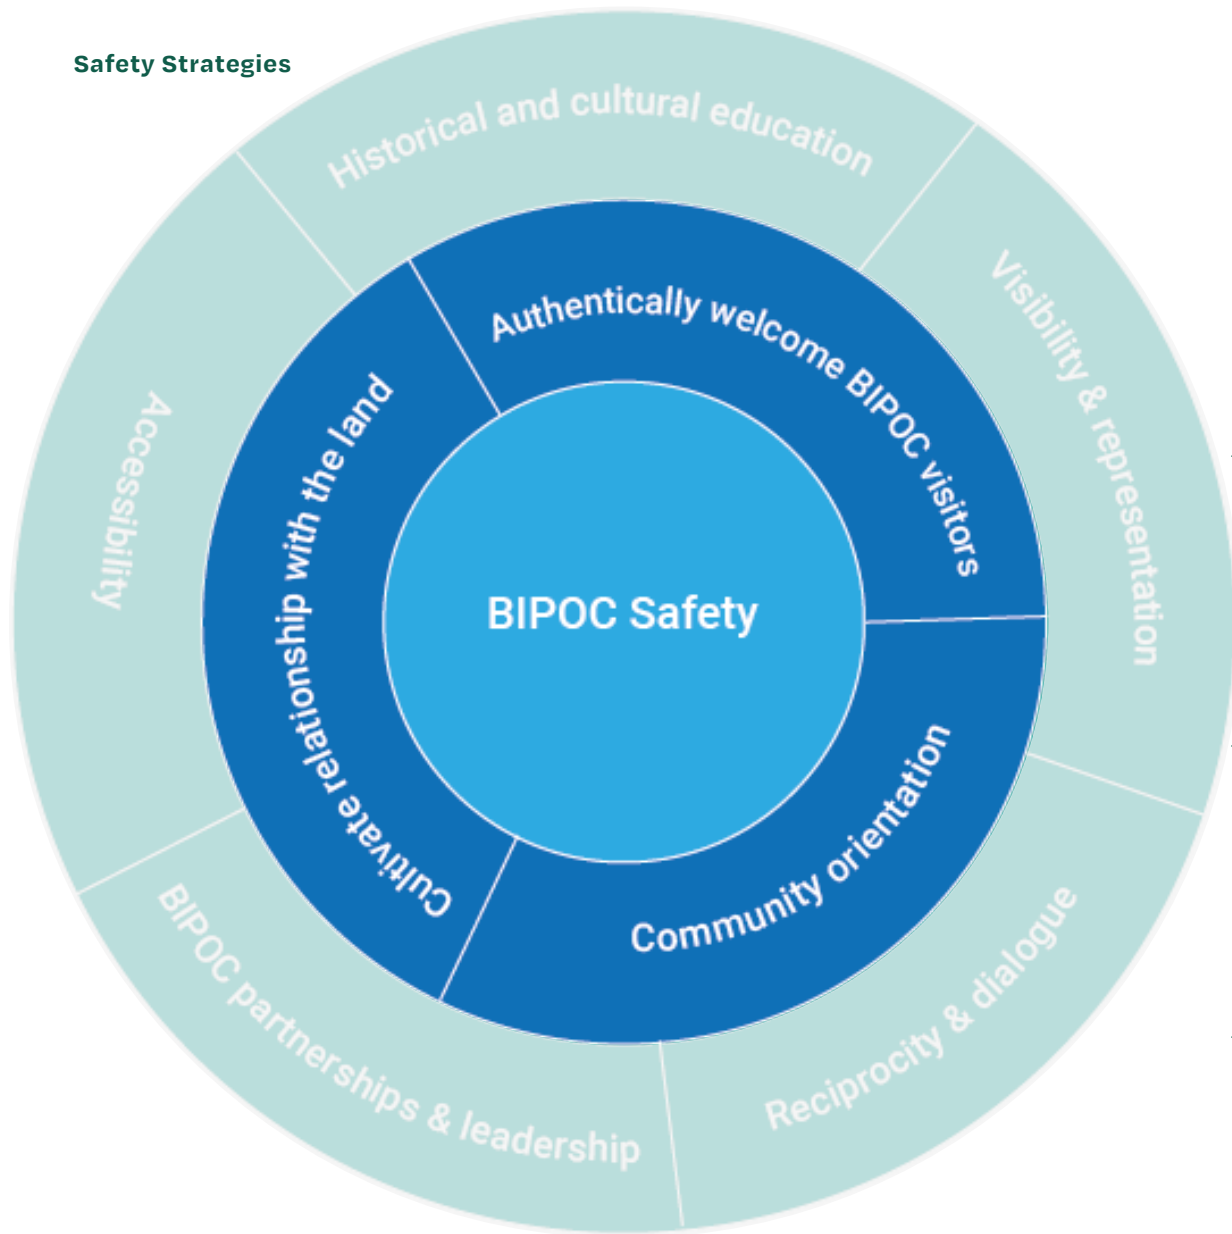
Safety Strategies

Historical and cultural education

Visibility & representation

Reciprocity & dialogue

BIPOC partnerships & leadership

Accessibility

Authentically welcome BIPOC visitors

Community orientation

Cultivate relationship with the land

BIPOC Safety